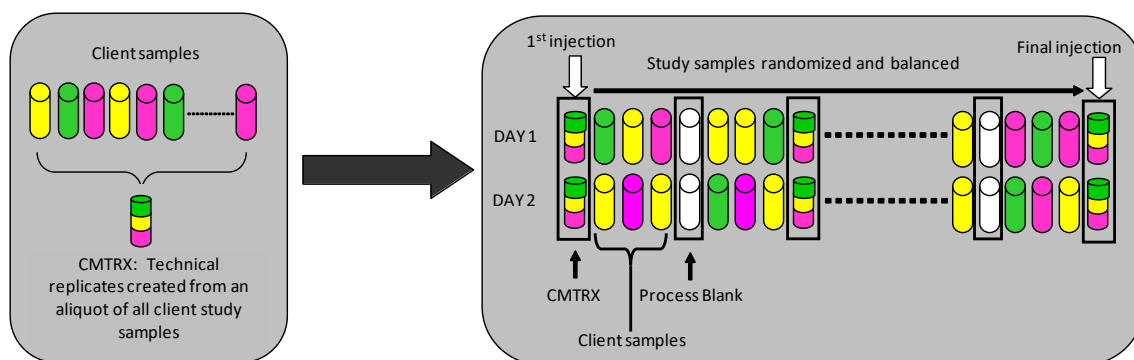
Client samples

CMTRX: Technical replicates created from an aliquot of all client study samples

$1^{st}$ injection

Study samples randomized and balanced

Final injection

DAY 1

DAY 2

CMTRX

Process Blank

Client samples